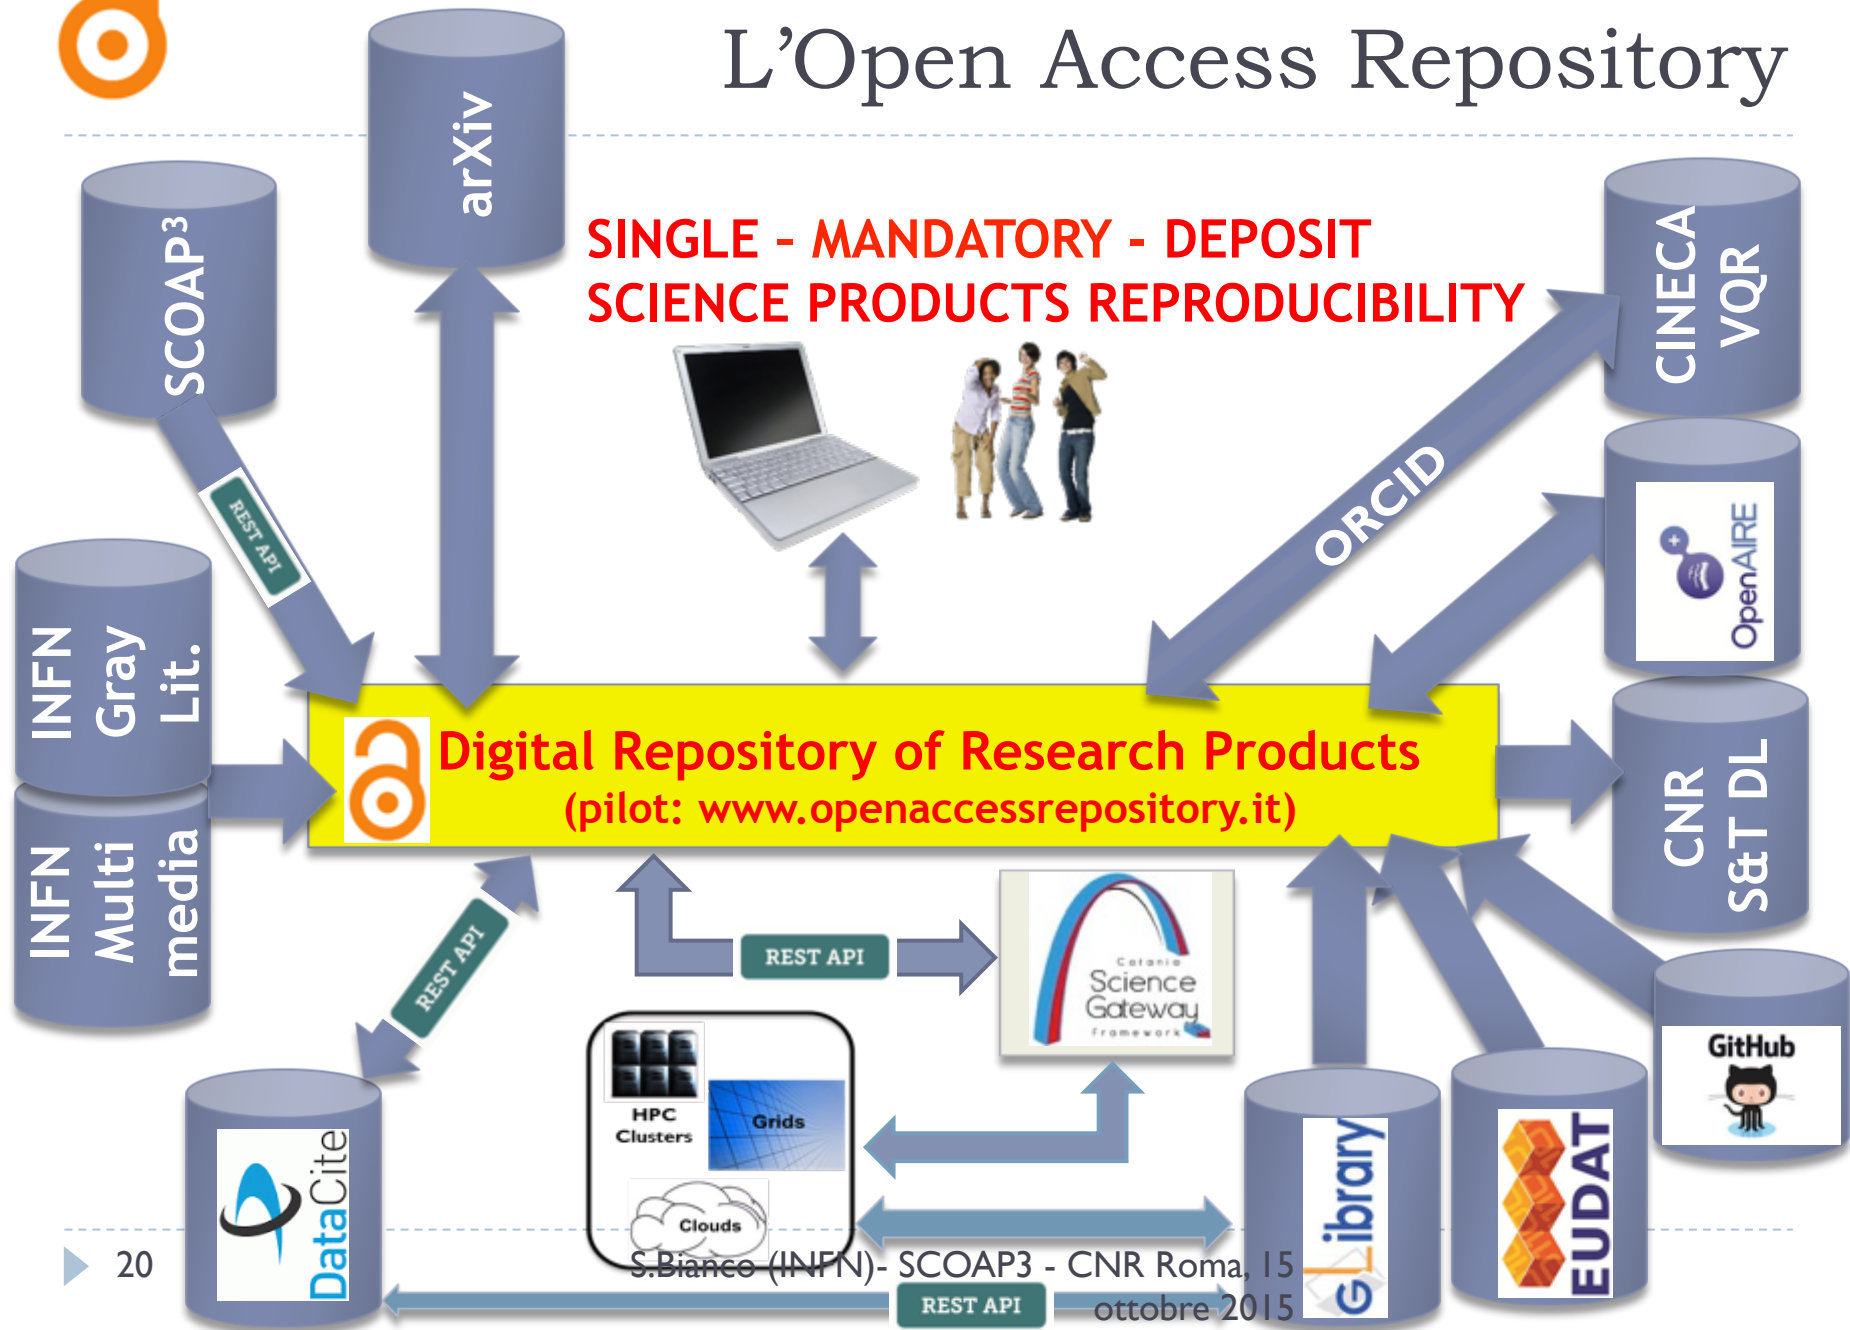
L’Open Access Repository

arXiv

SCOAP³

SINGLE - MANDATORY - DEPOSIT
SCIENCE PRODUCTS REPRODUCIBILITY

CINECA VQR

REST API

ORCID

OpenAIRE

INFN Gray Lit.

INFN Multi media

Digital Repository of Research Products
(pilot: www.openaccessrepository.it)

CNR S&T DL

REST API

REST API

Catania Science Gateway Framework

GitHub

HPC Clusters

Grids

Clouds

DataCite

GLibrary

EUDAT

20

S.Bianco (INFN)- SCOAP3 - CNR Roma, 15 ottobre 2015

REST API